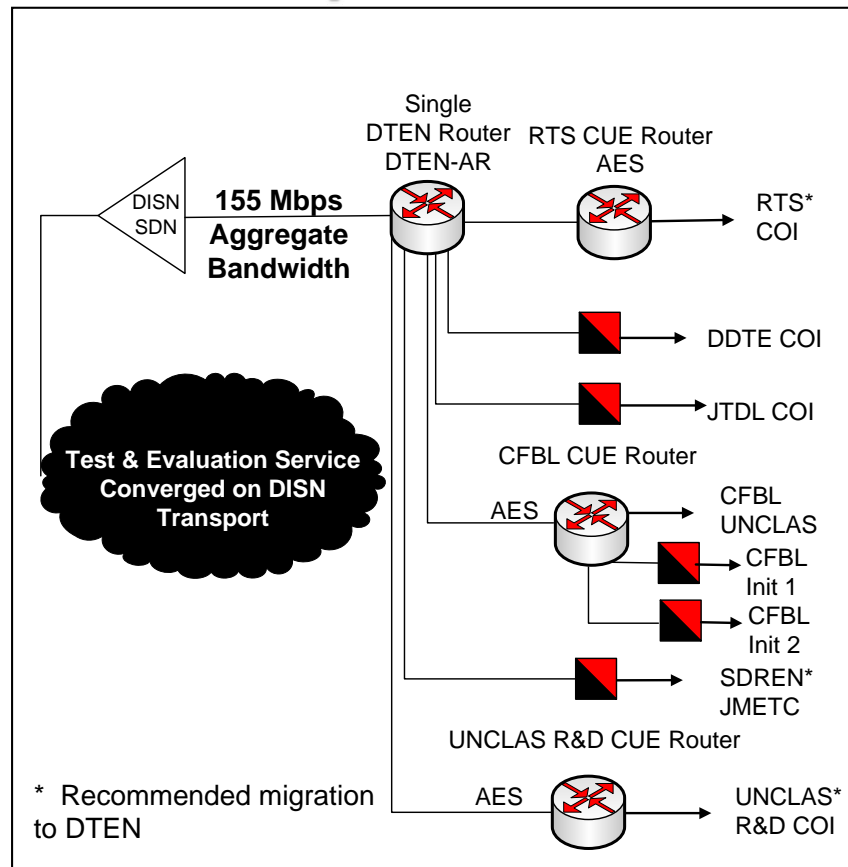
DISN SDN

155 Mbps Aggregate Bandwidth

Single DTEN Router DTEN-AR

RTS CUE Router AES

RTS* COI

DDTE COI

JTDL COI

CFBL CUE Router

AES

CFBL UNCLAS

CFBL Init 1

CFBL Init 2

SDREN* JMETC

UNCLAS R&D CUE Router

AES

UNCLAS* R&D COI

Test & Evaluation Service Converged on DISN Transport

* Recommended migration to DTEN